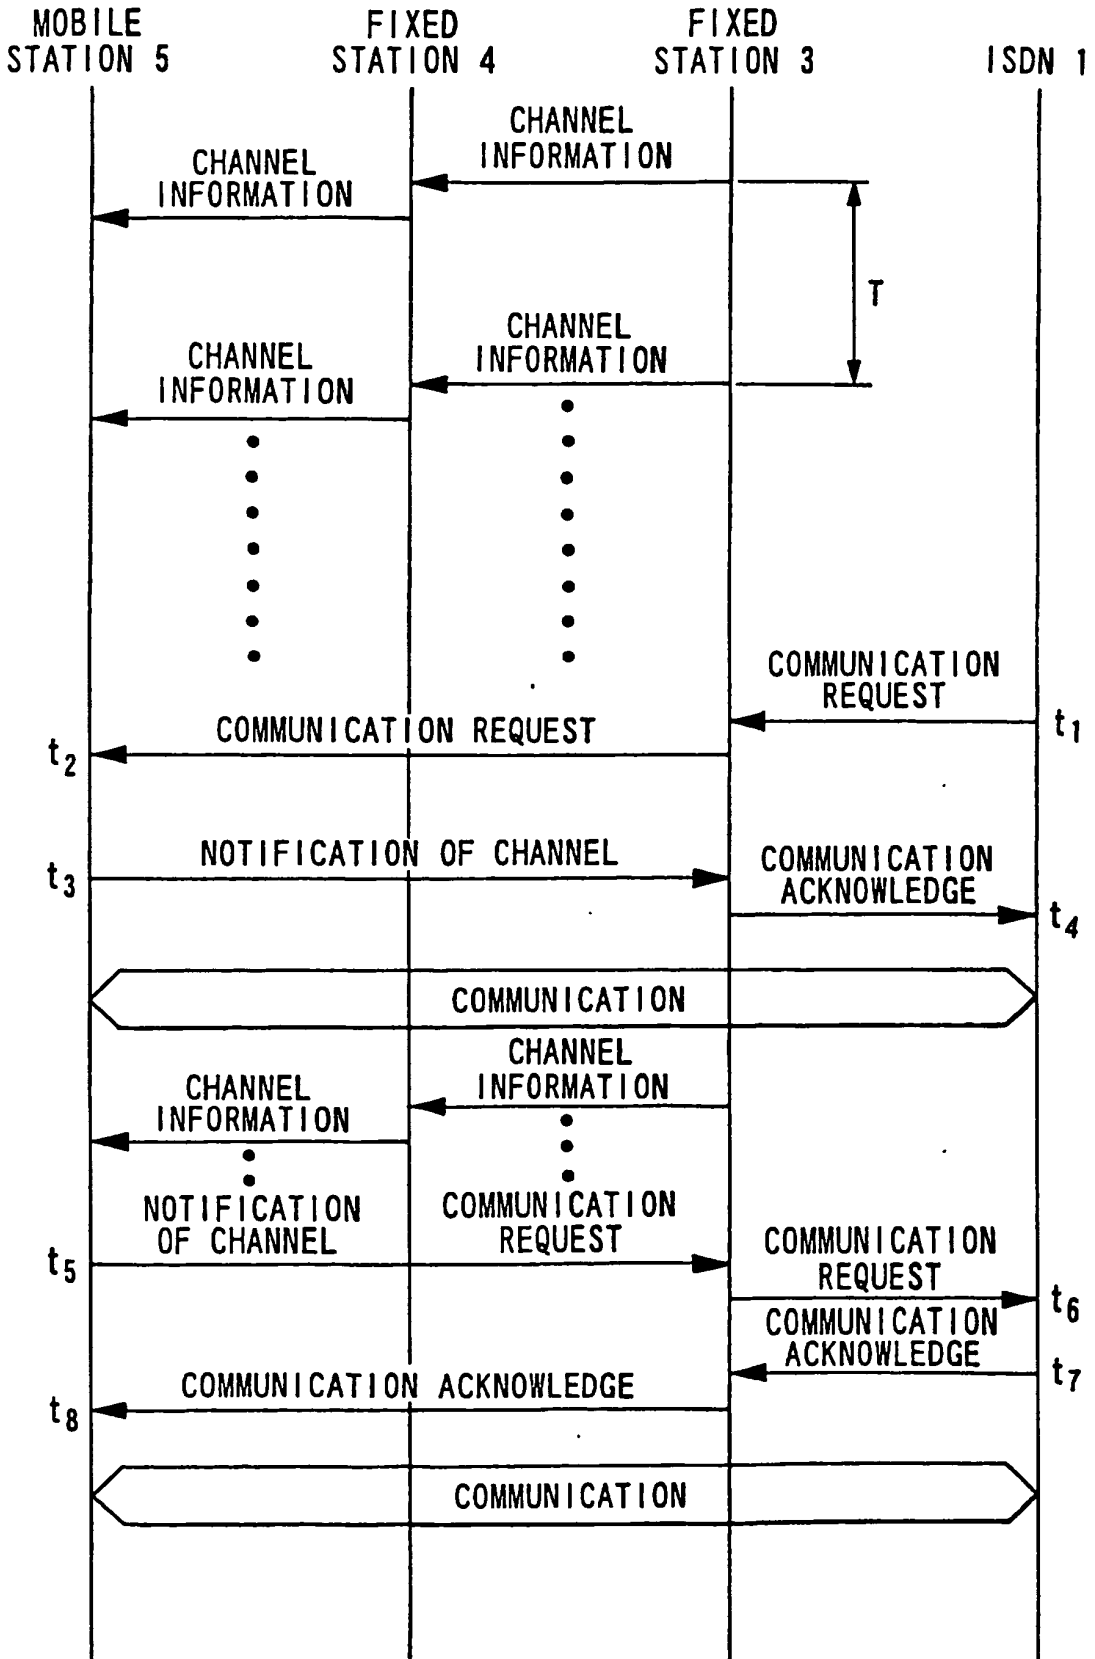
MOBILE STATION 5
FIXED STATION 4
FIXED STATION 3
ISDN 1

CHANNEL INFORMATION
CHANNEL INFORMATION
T
CHANNEL INFORMATION
CHANNEL INFORMATION

COMMUNICATION REQUEST
$t_1$
COMMUNICATION REQUEST
$t_2$
NOTIFICATION OF CHANNEL
$t_3$
COMMUNICATION ACKNOWLEDGE
$t_4$
COMMUNICATION

CHANNEL INFORMATION
CHANNEL INFORMATION
NOTIFICATION OF CHANNEL
COMMUNICATION REQUEST
$t_5$
COMMUNICATION REQUEST
$t_6$
COMMUNICATION ACKNOWLEDGE
$t_7$
COMMUNICATION ACKNOWLEDGE
$t_8$
COMMUNICATION